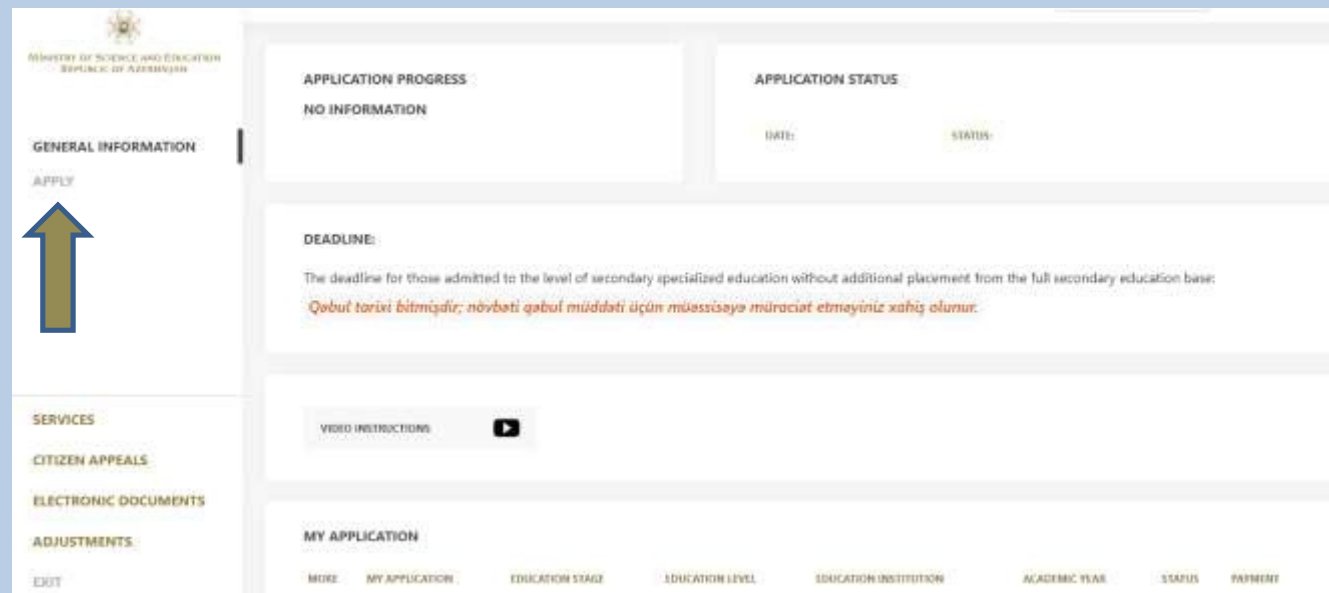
MINISTRY OF SCIENCE AND EDUCATION
REPUBLIC OF AZERBAIJAN

GENERAL INFORMATION
APPLY

SERVICES
CITIZEN APPEALS
ELECTRONIC DOCUMENTS
ADJUSTMENTS
EXIT

APPLICATION PROGRESS
NO INFORMATION

APPLICATION STATUS
DATE: STATUS:

DEADLINE:

The deadline for those admitted to the level of secondary specialized education without additional placement from the full secondary education base:

Qəbul tarixi bitmişdir; növbəti qəbul müddəti üçün müəssisəyə müraciət etməyiniz xahiş olunur.

VIDEO INSTRUCTIONS

MY APPLICATION

| MORE | MY APPLICATION | EDUCATION STAGE | EDUCATION LEVEL | EDUCATION INSTITUTION | ACADEMIC YEAR | STATUS | PAYMENT |
|---|---|---|---|---|---|---|---|